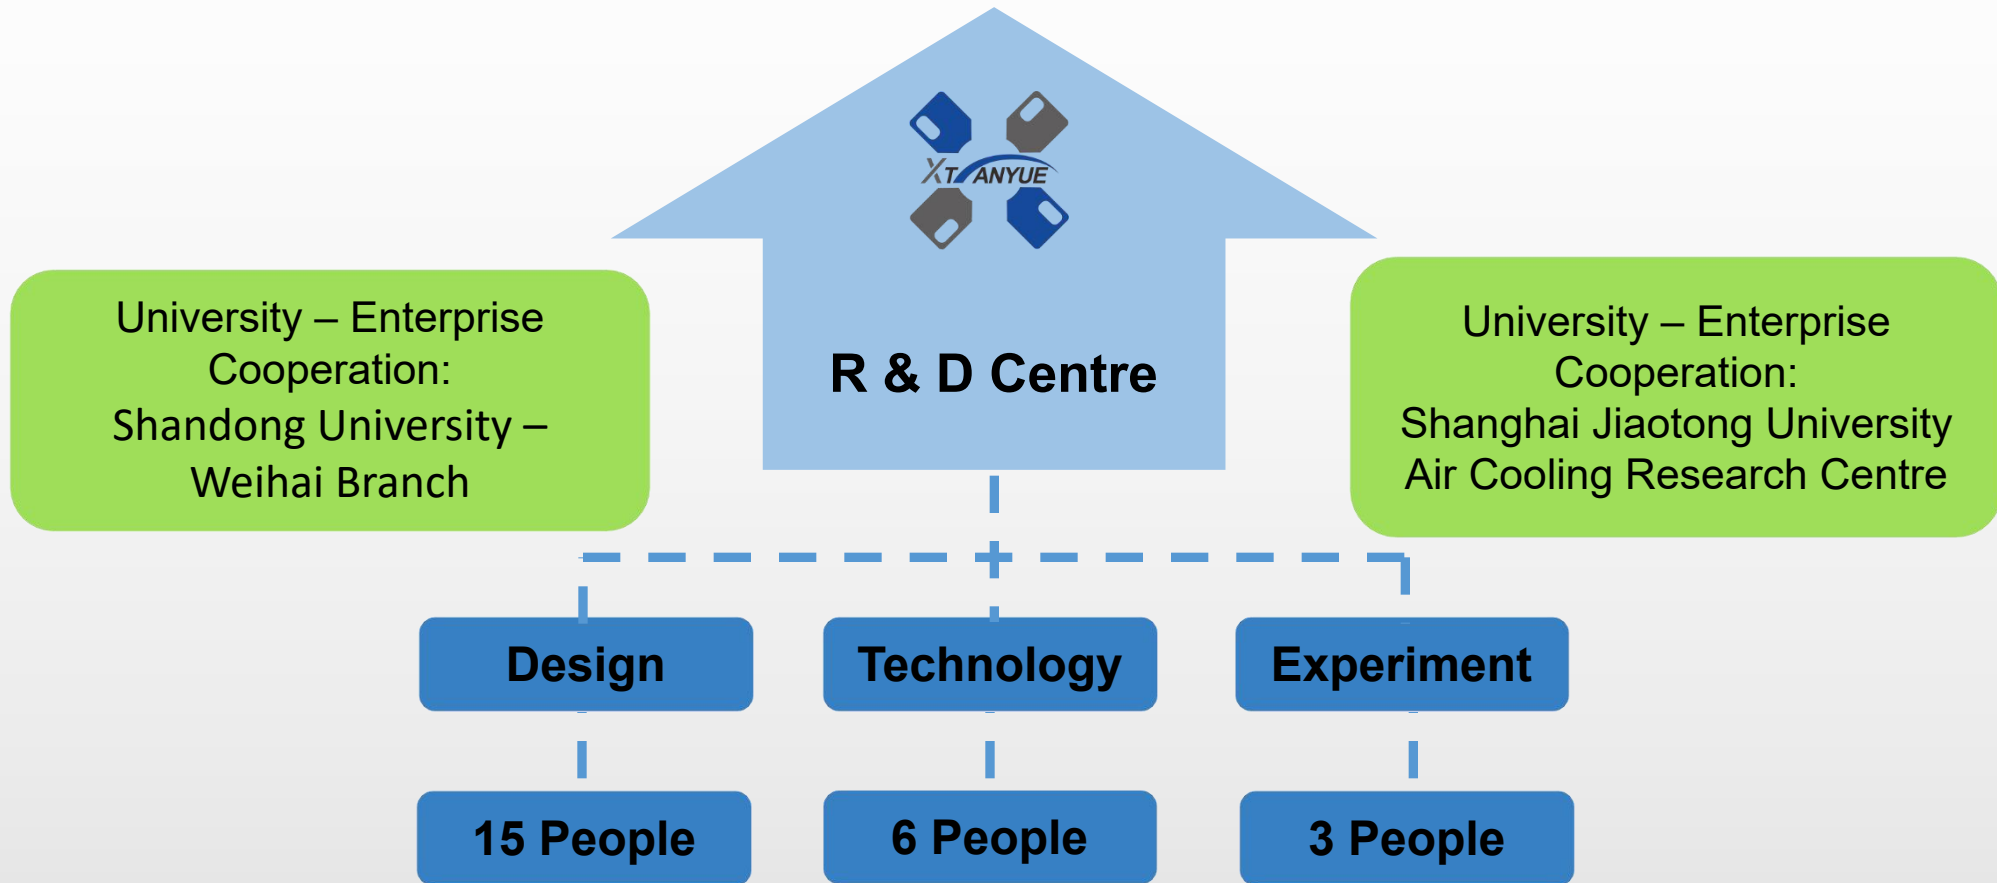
XTIANYUE

R & D Centre

University – Enterprise Cooperation: Shandong University – Weihai Branch

University – Enterprise Cooperation: Shanghai Jiaotong University Air Cooling Research Centre

Design

Technology

Experiment

15 People

6 People

3 People